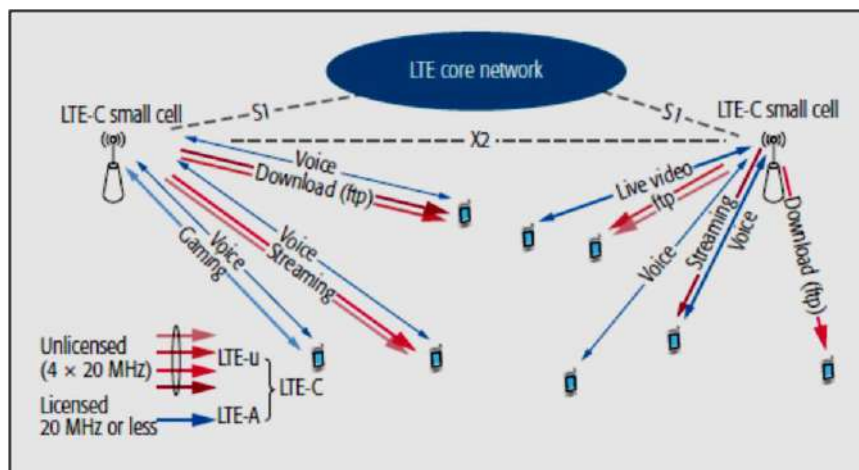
LTE core network

LTE-C small cell

S1

S1

LTE-C small cell

X2

Voice

Download (ftp)

Voice

Gaming

Voice

Streaming

Live video

ftp

Voice

Streaming

Voice

Download (ftp)

Unlicensed (4 × 20 MHz)

LTE-u

LTE-C

Licensed 20 MHz or less

LTE-A